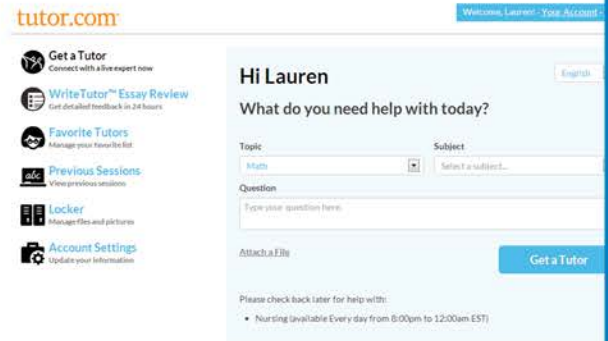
tutor.com

Welcome, Lauren! · Your Account ·

Get a Tutor
Connect with a live expert now

WriteTutor™ Essay Review
Get detailed feedback in 24 hours

Favorite Tutors
Manage your favorite list

Previous Sessions
View previous sessions

Locker
Manage files and pictures

Account Settings
Update your information

Hi Lauren

English

What do you need help with today?

Topic
Math

Subject
Select a subject...

Question
Type your question here.

Attach a File

Get a Tutor

Please check back later for help with:

• Nursing (available Every day from 8:00pm to 12:00am EST)